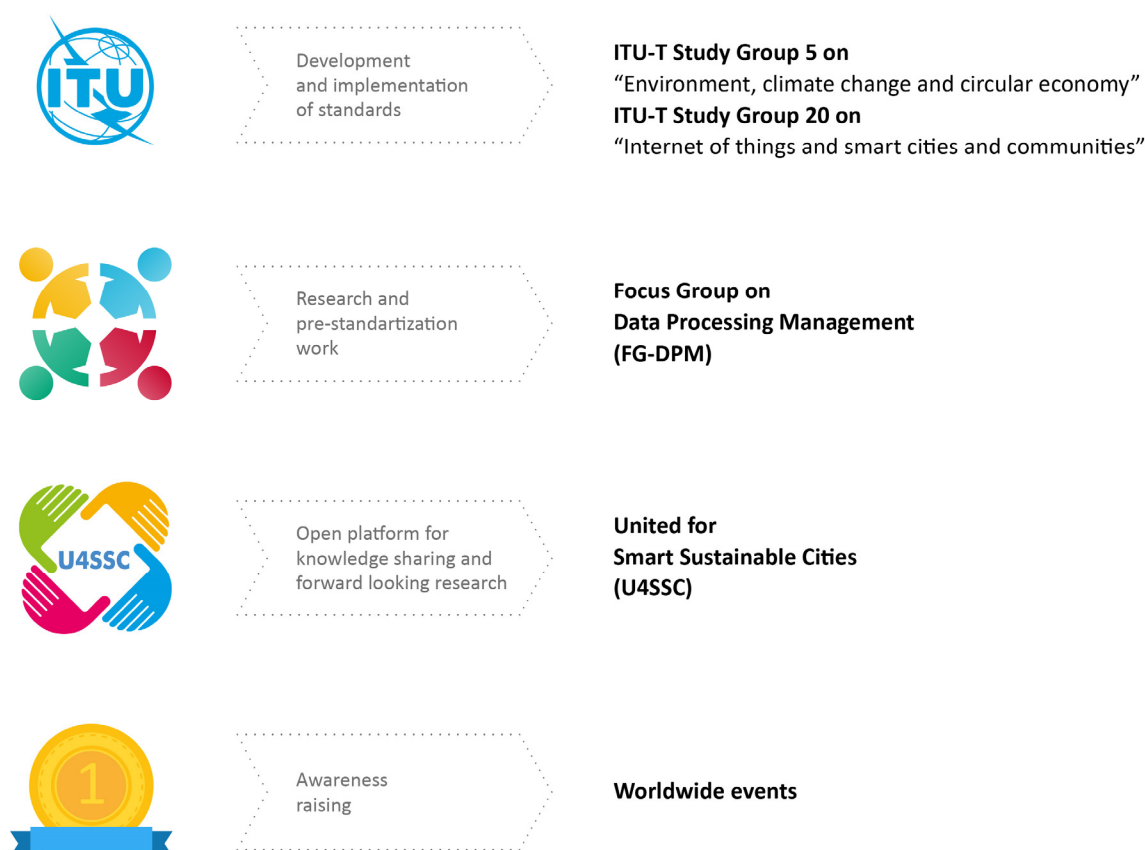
ITU

Development and implementation of standards

**ITU-T Study Group 5 on**
“Environment, climate change and circular economy”
**ITU-T Study Group 20 on**
“Internet of things and smart cities and communities”

Research and pre-standartization work

**Focus Group on Data Processing Management (FG-DPM)**

U4SSC

Open platform for knowledge sharing and forward looking research

**United for Smart Sustainable Cities (U4SSC)**

1

Awareness raising

**Worldwide events**